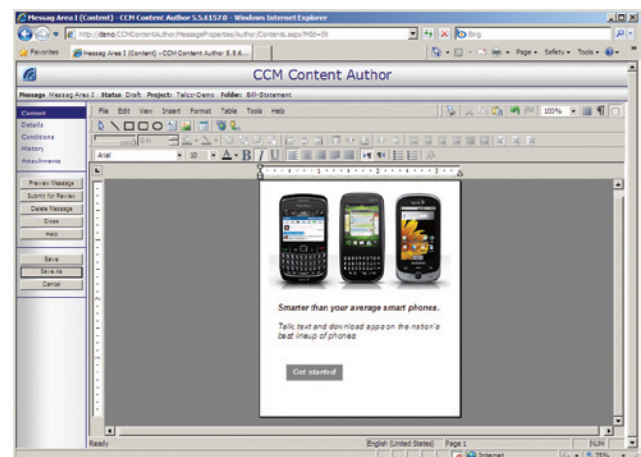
Messag Area I (Content) - CCM Content Author 5.5.4157.0 - Windows Internet Explorer

http://demo/CCMContentAuthor/MessageProperties/Author/Contents.aspx?MId=58

Bing

Favorites

Messag Area I (Content) - CCM Content Author 5.5.6...

Page • Safety • Tools •

CCM Content Author

Message Messag Area I Status Draft Project: Telco-Demo Folder: Bill-Statement

Content
Details
Conditions
History
Attachments

Preview Message
Submit for Review
Delete Message
Close
Help

Save
Save As
Cancel

File Edit View Insert Format Table Tools Help

100%

Arial 10

Smarter than your average smart phones.

Talk, text and download apps on the nation's best lineup of phones.

Get started

Ready

English (United States) Page 1 NUM

Internet 75%